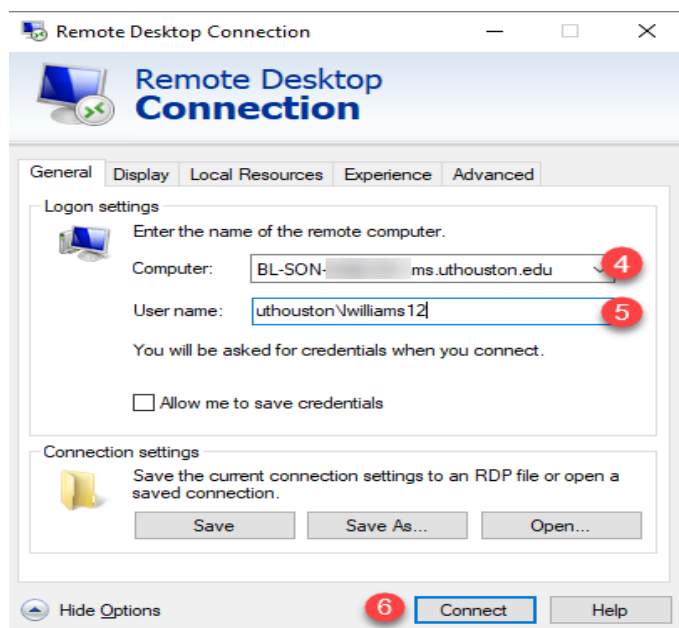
Remote Desktop Connection

Remote Desktop
Connection

General | Display | Local Resources | Experience | Advanced

Logon settings

Enter the name of the remote computer.

Computer: BL-SON-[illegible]ms.uthouston.edu

4

User name: uthouston\lwilliams12

5

You will be asked for credentials when you connect.

Allow me to save credentials

Connection settings

Save the current connection settings to an RDP file or open a saved connection.

Save | Save As... | Open...

Hide Options

6

Connect | Help